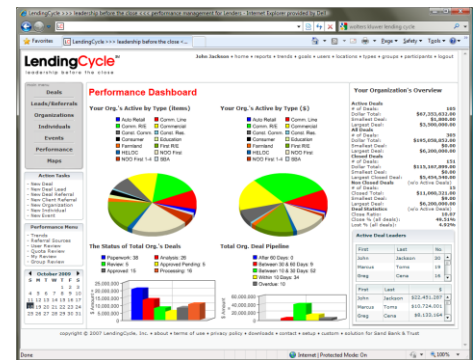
LendingCycle >>> leadership before the close >>> performance management for lenders - Internet Explorer provided by Dell

Favorites | LendingCycle >>> leadership before the close >>>

LendingCycle
leadership before the close

John Jackson > home > reports > trends > goals > users > locations > types > groups > participants > logout

Deals
Leads/Referrals
Organizations
Individuals
Events
Performance
Maps

Action Tasks
- New Deal
- New Lead
- New Deal Referral
- New Client Referral
- New Organization
- New Individual
- New Event

Performance Menu
- Trends
- Referral Sources
- User Reviews
- Quote Review
- My Review
- Group Review

October 2009
S M T W T F S

Performance Dashboard

Your Org.'s Active by Type (Items)
Auto Retail | Comm. Line
Comm. R/E | Commercial
Const. Comm. | Const. Res.
Consumer | Education
Farmland | First R/E
HELOC | Indirect Retail
NOO First 1-4 | SBA

Your Org.'s Active by Type ($)
Auto Retail | Comm. Line
Comm. R/E | Commercial
Const. Comm. | Const. Res.
Consumer | Education
Farmland | First R/E
HELOC | Indirect Retail
NOO First 1-4 | SBA

The Status of Total Org.'s Deals
Paperwork: 38 | Analysis: 20
Review: 5 | Approved Pending: 5
Approved: 15 | Processing: 16

Total Org. Deal Pipeline
After 60 Days: 0
Between 30 & 60 Days: 9
Between 15 & 30 Days: 52
Within 15 Days: 24
Close to (45 Days): 8
Overdue: 10

Your Organization's Overview
Active Deals
# of Deals: 105
Dollar Total: $67,353,613.00
Smallest Deal: $8,000.00
Largest Deal: $3,500,000.00
All Deals
# of Deals: 305
Dollar Total: $145,056,653.00
Smallest Deal: $0.00
Largest Deal: $6,300,000.00
Closed Deals
# of Deals: 151
Dollar Total: $115,167,000.00
Smallest Deal: $0.00
Largest Closed Deal: $5,454,545.00
Non Closed Deals (w/o Active Deals)
# of Deals: 53
Closed Total: $11,000,532.00
Smallest Deal: $0.00
Largest Deal: $6,300,000.00
Deal Statistics (w/o Active Deals)
Close Ratio: 10.07
Close % (all deals): 49.51%
Lost % (all deals): 4.92%

Active Deal Leaders
| First | Last | No |
|---|---|---|
| John | Jackson | 30 |
| Marcus | Toms | 19 |
| Greg | Cena | 18 |

| First | Last | $ |
|---|---|---|
| John | Jackson | $22,451,287 |
| Marcus | Toms | $10,724,001 |
| Greg | Cena | $8,133,104 |

copyright © 2007 LendingCycle, Inc. • about • terms of use • privacy policy • downloads • contact • setup • custom • solution for Sand Bank & Trust

Done | Internet | Protected Mode: On | 100%